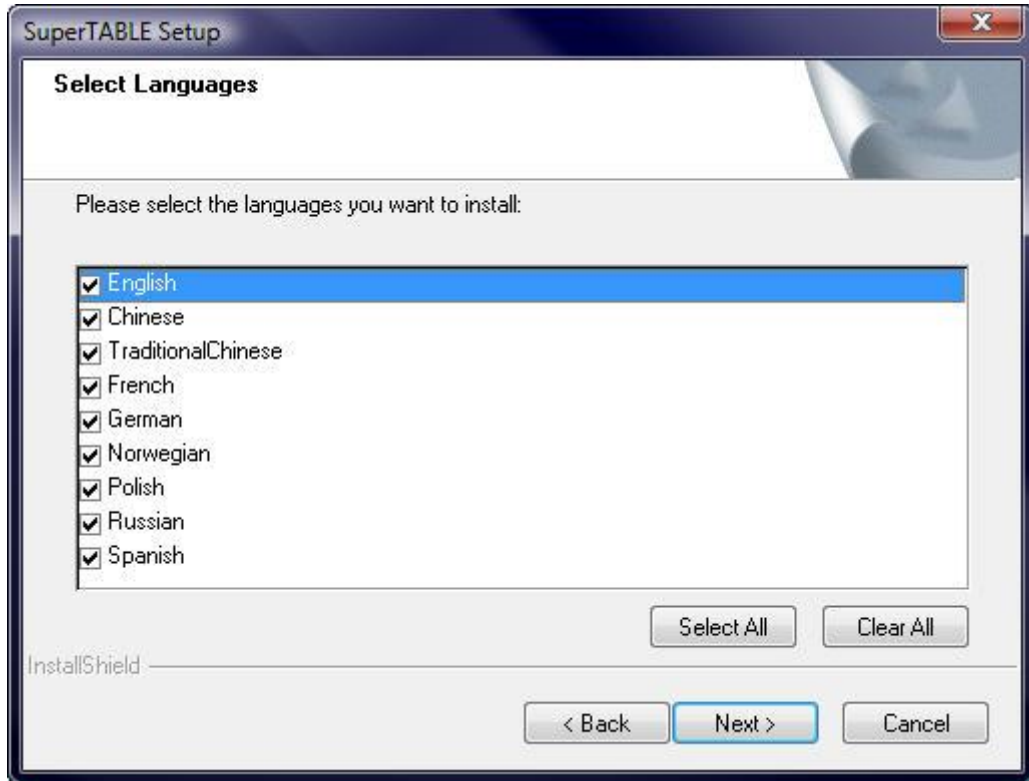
SuperTABLE Setup

Select Languages

Please select the languages you want to install:

English
Chinese
TraditionalChinese
French
German
Norwegian
Polish
Russian
Spanish

Select All
Clear All

InstallShield

< Back
Next >
Cancel